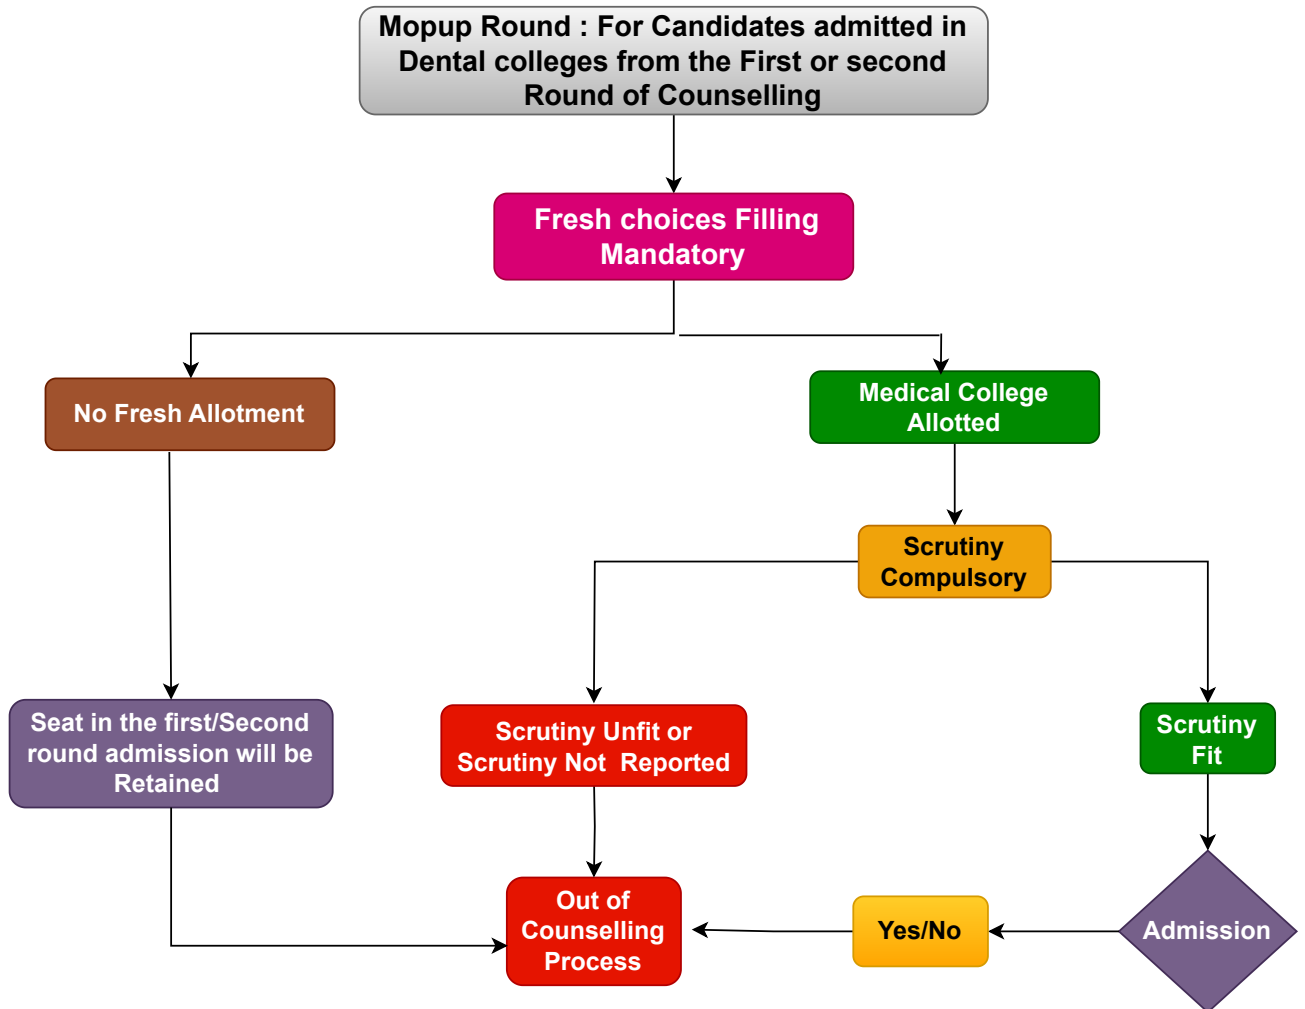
Mopup Round : For Candidates admitted in Dental colleges from the First or second Round of Counselling

Fresh choices Filling Mandatory

No Fresh Allotment

Medical College Allotted

Scrutiny Compulsory

Seat in the first/Second round admission will be Retained

Scrutiny Unfit or Scrutiny Not Reported

Scrutiny Fit

Out of Counselling Process

Yes/No

Admission